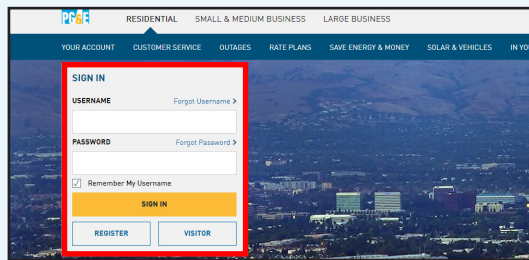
PG&E RESIDENTIAL SMALL & MEDIUM BUSINESS LARGE BUSINESS

YOUR ACCOUNT CUSTOMER SERVICE OUTAGES RATE PLANS SAVE ENERGY & MONEY SOLAR & VEHICLES IN YO

SIGN IN

USERNAME Forgot Username >

PASSWORD Forgot Password >

Remember My Username

SIGN IN

REGISTER VISITOR